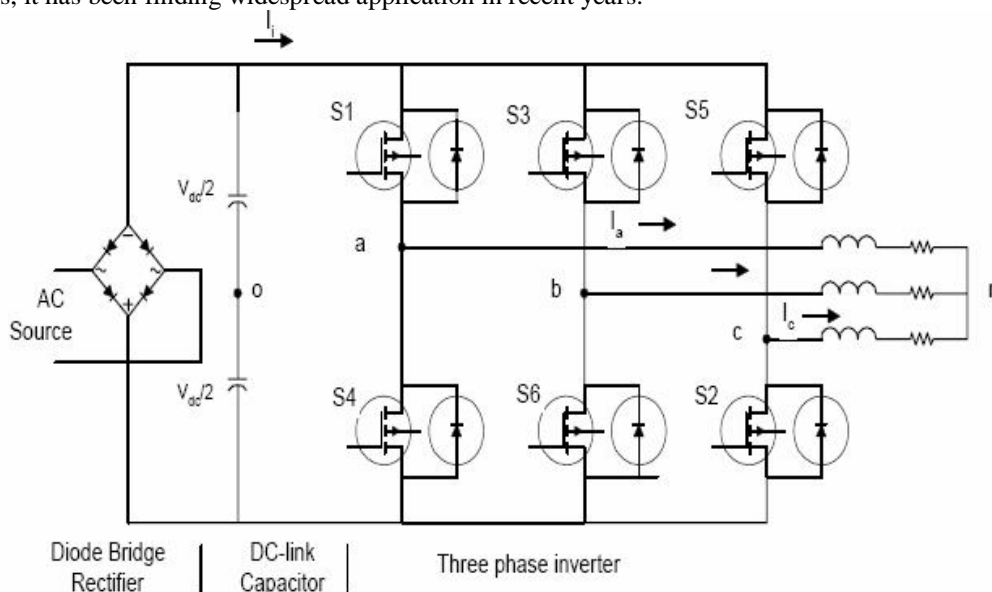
s, it has been finding widespread application in recent years.

$I_i$

S1

S3

S5

$V_{dc}/2$

$I_a$

a

AC Source

o

b

c

$I_c$

n

$V_{dc}/2$

S4

S6

S2

Diode Bridge Rectifier

DC-link Capacitor

Three phase inverter